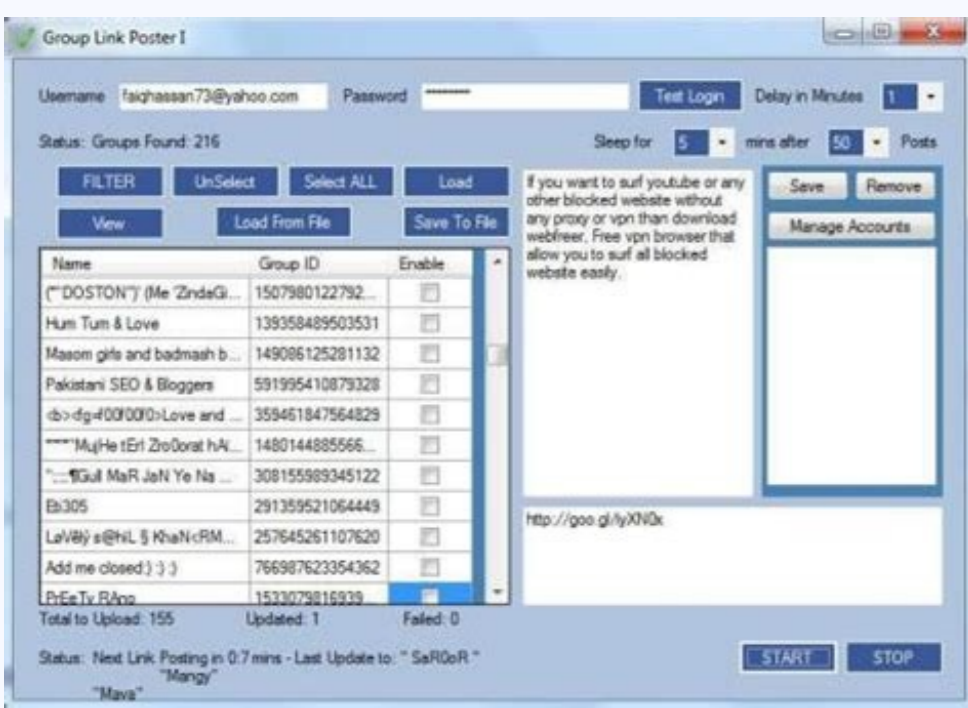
Group Link Poster I

Username faighassan73@yahoo.com Password ********* Test Login Delay in Minutes 1

Status: Groups Found: 216

Sleep for 5 mins after 50 Posts

FILTER UnSelect Select ALL Load

View Load From File Save To File

If you want to surf youtube or any other blocked website without any proxy or vpn than download webfreer, Free vpn browser that allow you to surf all blocked website easily.

Save Remove

Manage Accounts

| Name | Group ID | Enable |
|---|---|---|
| (**DOSTON**) (Me 'ZindaGi... | 1507980122792... | |
| Hum Tum & Love | 139358489503531 | |
| Masom girls and badmash b... | 149086125281132 | |
| Pakistani SEO & Bloggers | 591995410879328 | |
| <b><fg#00f00f0>Love and ... | 359461847564829 | |
| ****MujHe tErl ZroOorat hA/... | 1480144885566... | |
| "::::¶Gull MaR JaN Ye Na ... | 308155989345122 | |
| Bi305 | 291359521064449 | |
| LaV@ly s@hiL § KhaN<RM... | 257645261107620 | |
| Add me closed:) :) :) | 766987623354362 | |
| PrEeTy RAnn | 1533079816939... | |

http://goo.gl/lyXN0x

Total to Upload: 155 Updated: 1 Failed: 0

Status: Next Link Posting in 0.7 mins - Last Update to: " SaR0oR " "Mangy" "Mava"

START STOP